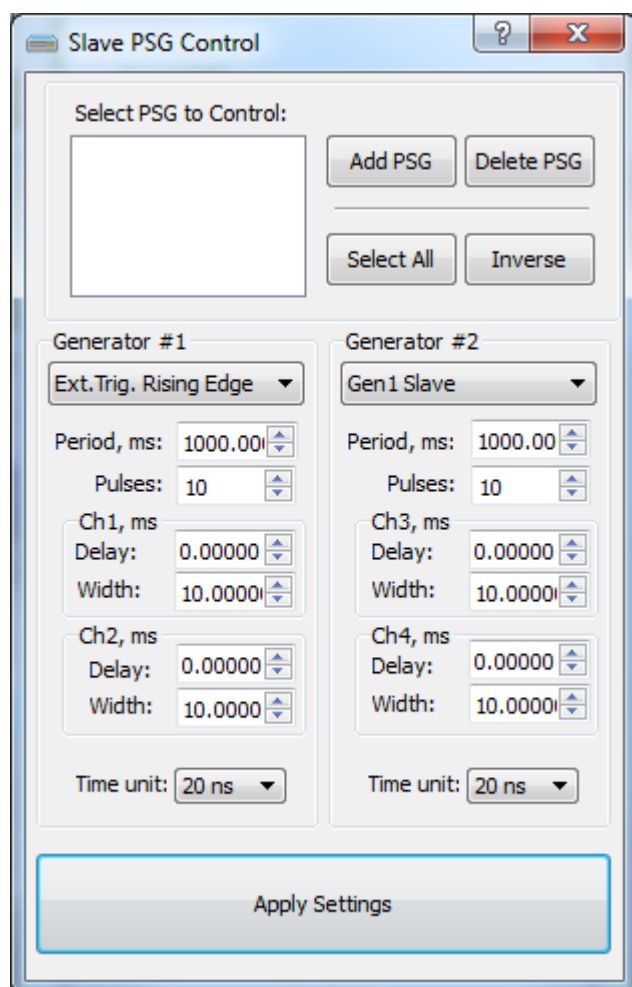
Slave PSG Control

?

X

Select PSG to Control:

Add PSG

Delete PSG

Select All

Inverse

Generator #1

Ext.Trig. Rising Edge

Period, ms: 1000.00

Pulses: 10

Ch1, ms

Delay: 0.00000

Width: 10.0000

Ch2, ms

Delay: 0.00000

Width: 10.0000

Time unit: 20 ns

Generator #2

Gen1 Slave

Period, ms: 1000.00

Pulses: 10

Ch3, ms

Delay: 0.00000

Width: 10.0000

Ch4, ms

Delay: 0.00000

Width: 10.0000

Time unit: 20 ns

Apply Settings